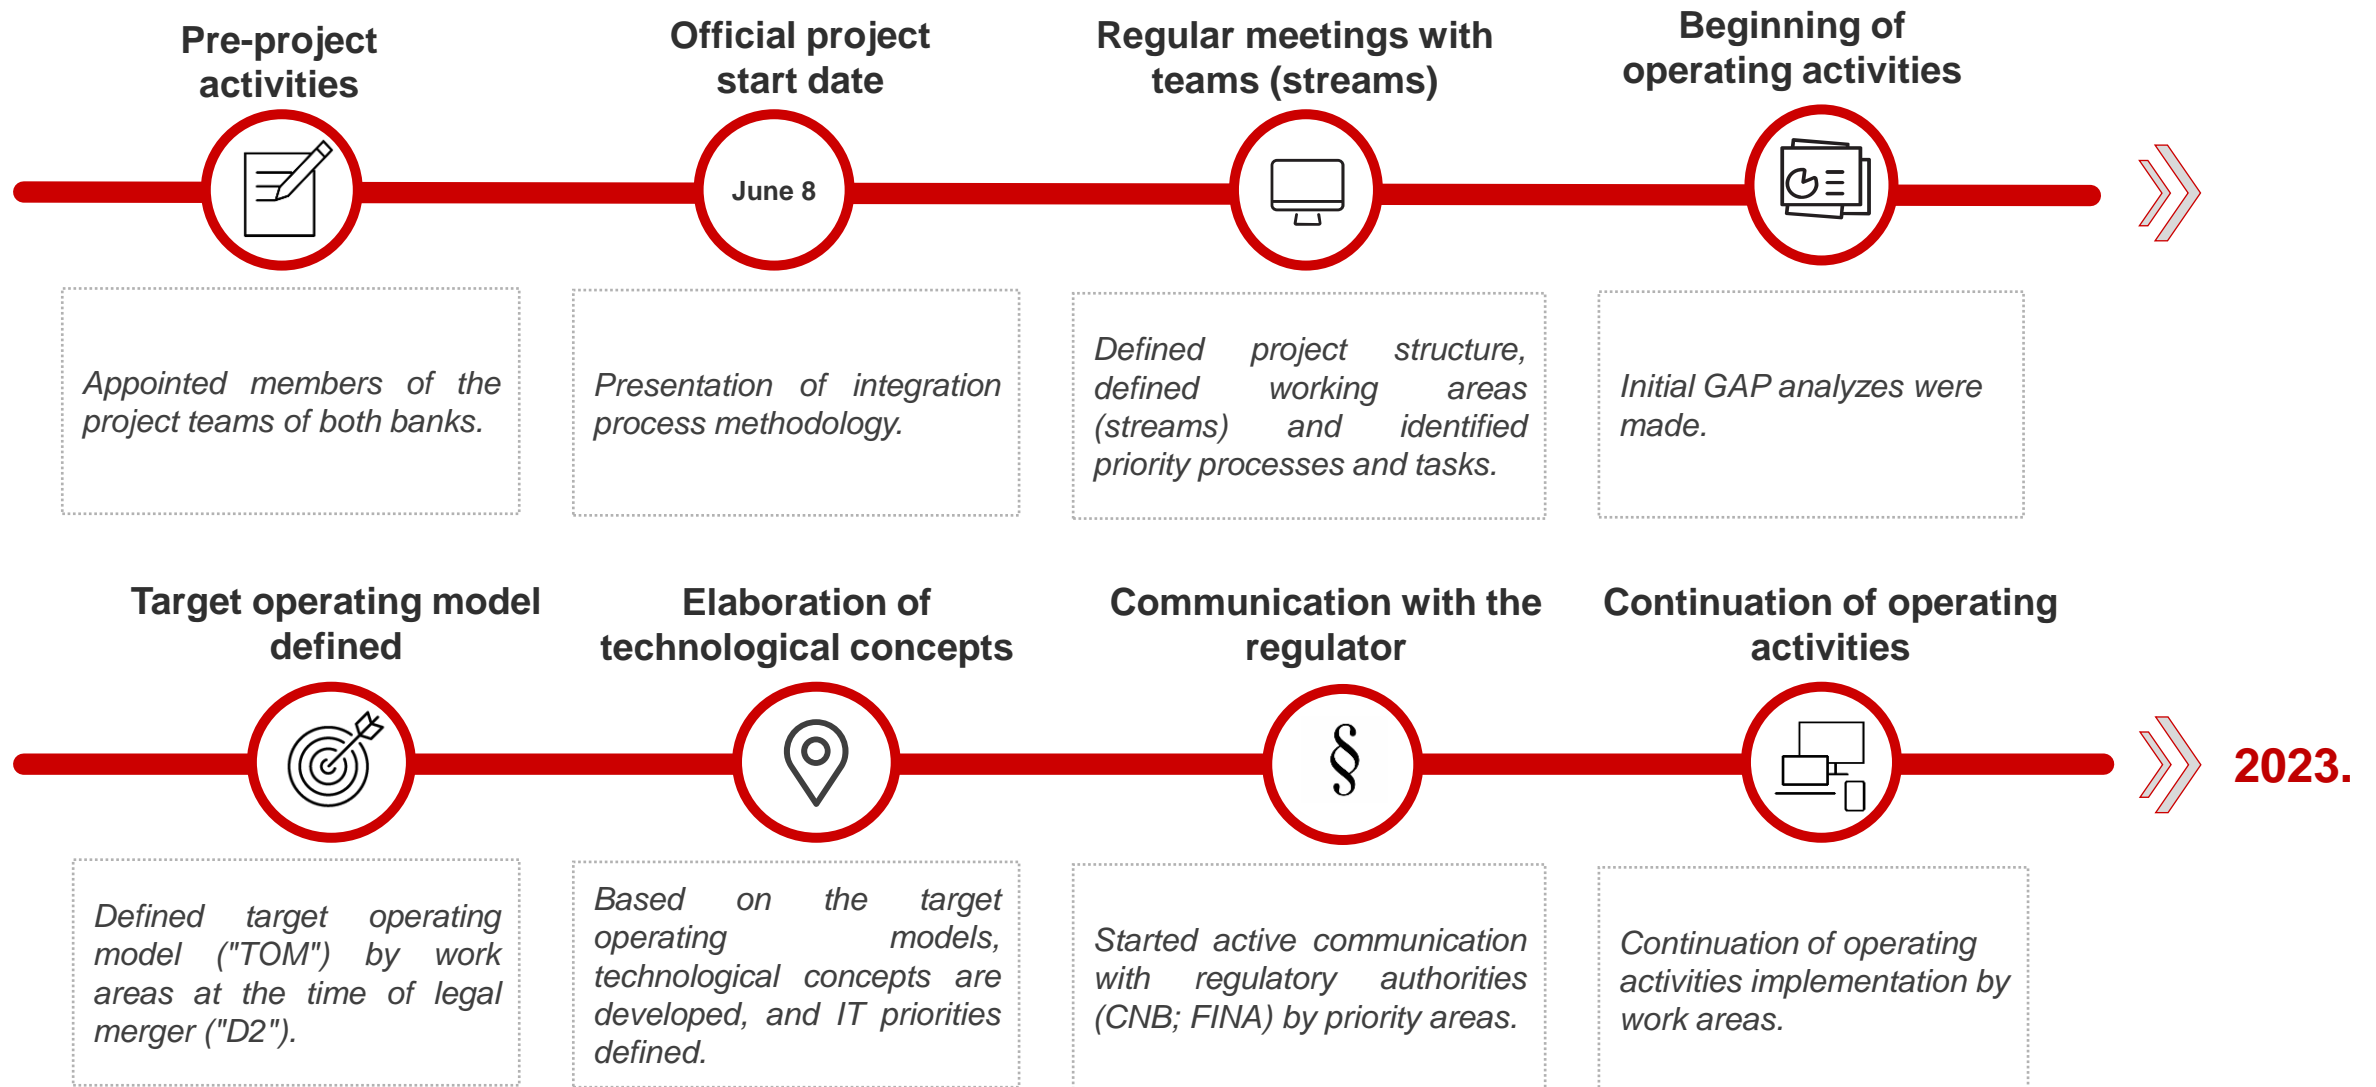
Pre-project activities

Official project start date

Regular meetings with teams (streams)

Beginning of operating activities

June 8

Appointed members of the project teams of both banks.

Presentation of integration process methodology.

Defined project structure, defined working areas (streams) and identified priority processes and tasks.

Initial GAP analyzes were made.

Target operating model defined

Elaboration of technological concepts

Communication with the regulator

Continuation of operating activities

§

2023.

Defined target operating model ("TOM") by work areas at the time of legal merger ("D2").

Based on the target operating models, technological concepts are developed, and IT priorities defined.

Started active communication with regulatory authorities (CNB; FINA) by priority areas.

Continuation of operating activities implementation by work areas.